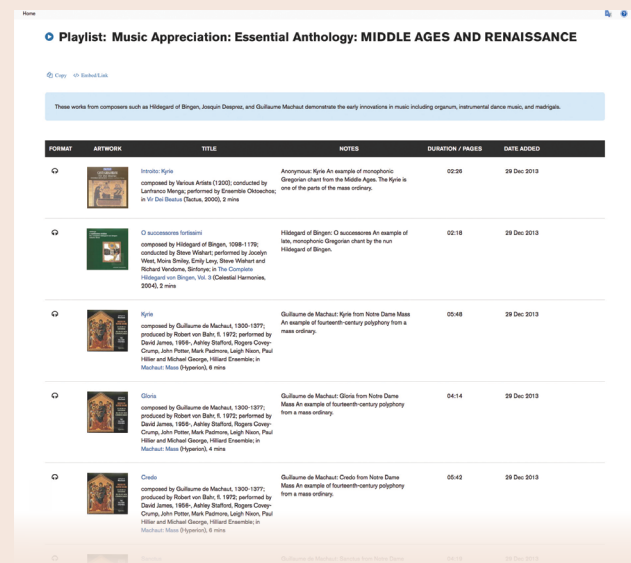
Home

Playlist: Music Appreciation: Essential Anthology: MIDDLE AGES AND RENAISSANCE

Copy Embed/Link

These works from composers such as Hildegard of Bingen, Josquin Desprez, and Guillaume Machaut demonstrate the early innovations in music including organum, instrumental dance music, and madrigals.

| FORMAT | ARTWORK | TITLE | NOTES | DURATION / PAGES | DATE ADDED |
|---|---|---|---|---|---|
| | | Introito: Kyrie composed by Various Artists (1200); conducted by Lanfranco Menga; performed by Ensemble Oktoechos; in Vir Dei Beatus (Tactus, 2000), 2 mins | Anonymous: Kyrie An example of monophonic Gregorian chant from the Middle Ages. The Kyrie is one of the parts of the mass ordinary. | 02:26 | 29 Dec 2013 |
| | | O successores fortissimi composed by Hildegard of Bingen, 1098-1179; conducted by Steve Wishart; performed by Jocelyn West, Moira Smiley, Emily Levy, Steve Wishart and Richard Vendome, Sinfonye; in The Complete Hildegard von Bingen, Vol. 3 (Celestial Harmonies, 2004), 2 mins | Hildegard of Bingen: O successores An example of late, monophonic Gregorian chant by the nun Hildegard of Bingen. | 02:18 | 29 Dec 2013 |
| | | Kyrie composed by Guillaume de Machaut, 1300-1377; produced by Robert von Bahr, fl. 1972; performed by David James, 1956-, Ashley Stafford, Rogers Covey-Crump, John Potter, Mark Padmore, Leigh Nixon, Paul Hillier and Michael George, Hilliard Ensemble; in Machaut: Mass (Hyperion), 6 mins | Guillaume de Machaut: Kyrie from Notre Dame Mass An example of fourteenth-century polyphony from a mass ordinary. | 05:48 | 29 Dec 2013 |
| | | Gloria composed by Guillaume de Machaut, 1300-1377; produced by Robert von Bahr, fl. 1972; performed by David James, 1956-, Ashley Stafford, Rogers Covey-Crump, John Potter, Mark Padmore, Leigh Nixon, Paul Hillier and Michael George, Hilliard Ensemble; in Machaut: Mass (Hyperion), 4 mins | Guillaume de Machaut: Gloria from Notre Dame Mass An example of fourteenth-century polyphony from a mass ordinary. | 04:14 | 29 Dec 2013 |
| | | Credo composed by Guillaume de Machaut, 1300-1377; produced by Robert von Bahr, fl. 1972; performed by David James, 1956-, Ashley Stafford, Rogers Covey-Crump, John Potter, Mark Padmore, Leigh Nixon, Paul Hillier and Michael George, Hilliard Ensemble; in Machaut: Mass (Hyperion), 6 mins | Guillaume de Machaut: Credo from Notre Dame Mass An example of fourteenth-century polyphony from a mass ordinary. | 05:42 | 29 Dec 2013 |
| | | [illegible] | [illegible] | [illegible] | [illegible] |